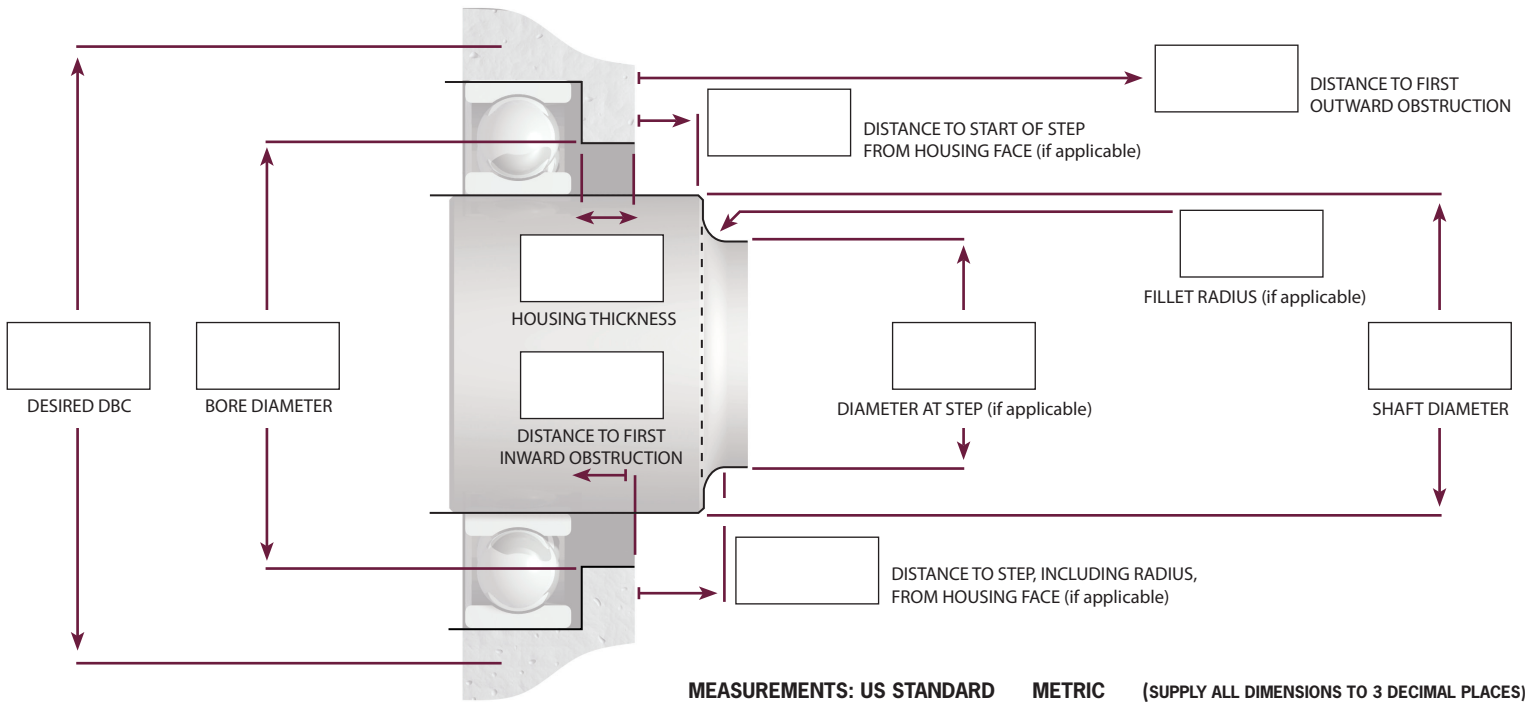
DISTANCE TO FIRST OUTWARD OBSTRUCTION

DISTANCE TO START OF STEP FROM HOUSING FACE (if applicable)

HOUSING THICKNESS

FILLET RADIUS (if applicable)

DESIRED DBC

BORE DIAMETER

DISTANCE TO FIRST INWARD OBSTRUCTION

DIAMETER AT STEP (if applicable)

SHAFT DIAMETER

DISTANCE TO STEP, INCLUDING RADIUS, FROM HOUSING FACE (if applicable)

MEASUREMENTS: US STANDARD METRIC (SUPPLY ALL DIMENSIONS TO 3 DECIMAL PLACES)